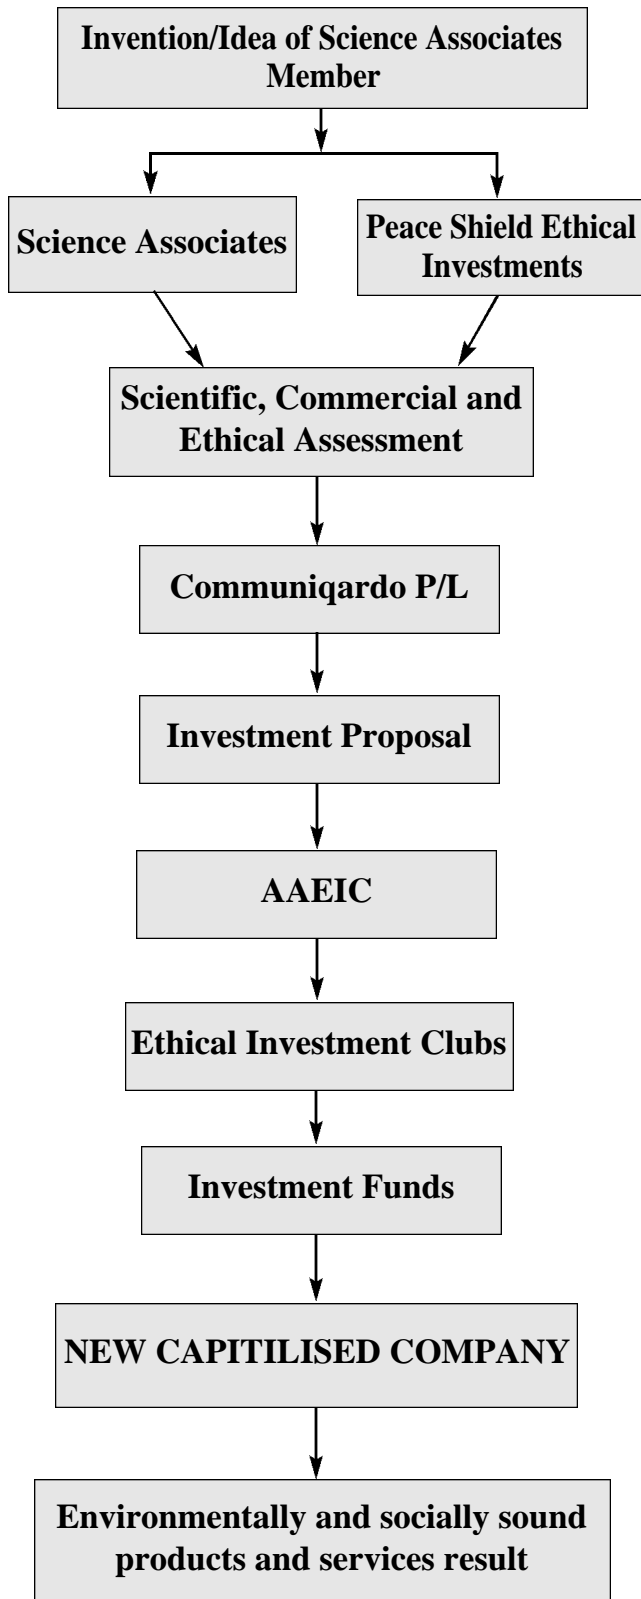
Invention/Idea of Science Associates Member

Science Associates

Peace Shield Ethical Investments

Scientific, Commercial and Ethical Assessment

Communiqardo P/L

Investment Proposal

AAEIC

Ethical Investment Clubs

Investment Funds

NEW CAPITILISED COMPANY

Environmentally and socially sound products and services result